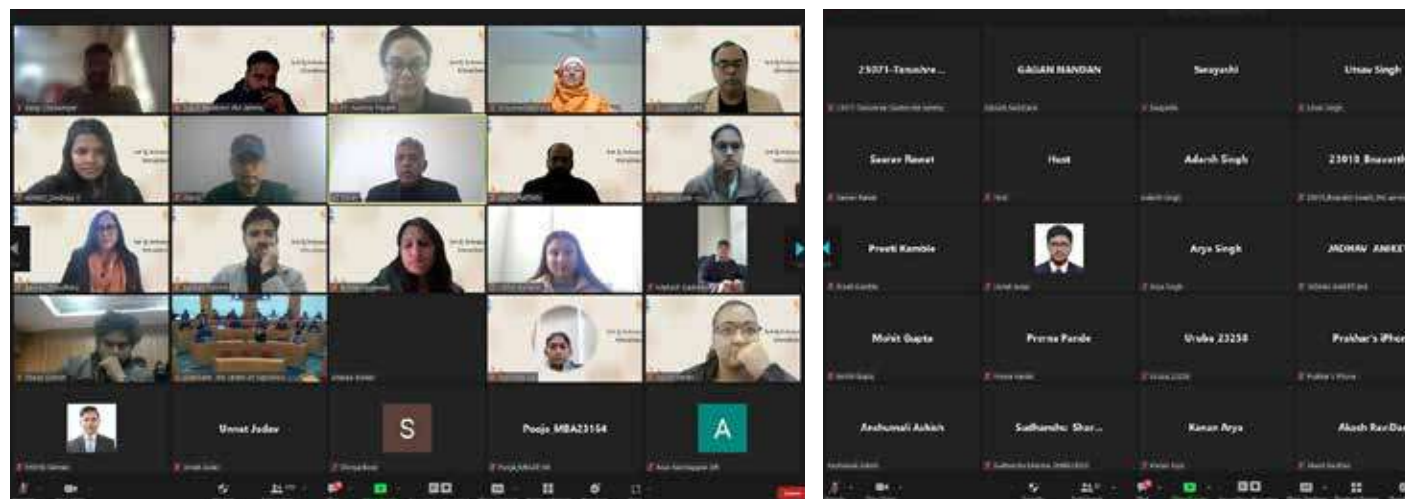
Unnat Jadav

S

Pooja MBA23154

A

23071-Tanushre...

GAGAN NANDAN

Sravyashi

Utsav Singh

Saurav Rawat

Host

Adarsh Singh

23018 Bravath

Preeti Kamble

Arya Singh

JADHAV ANIKET

Mohit Gupta

Prerna Pande

Urvsha 23258

Prakhar's iPhon

Anshumali Ashish

Sudhanshu Shar...

Kanan Arya

Akash RaviDa